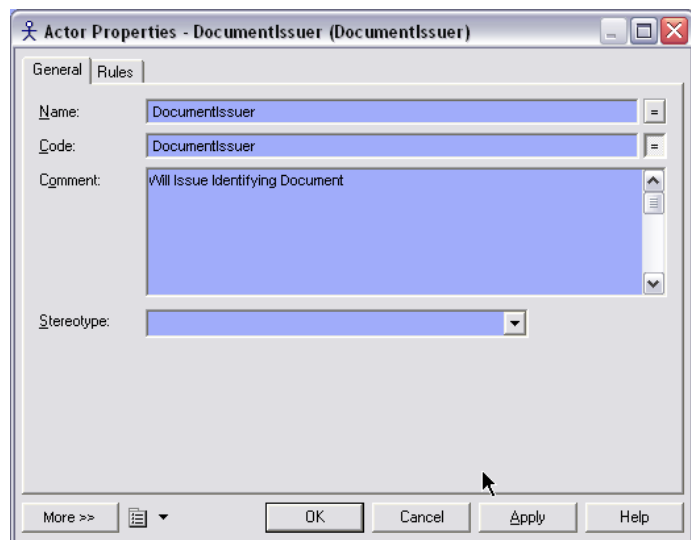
Actor Properties - DocumentIssuer (DocumentIssuer)

General | Rules

Name: DocumentIssuer =

Code: DocumentIssuer =

Comment: Will Issue Identifying Document

Stereotype:

More >> | OK | Cancel | Apply | Help